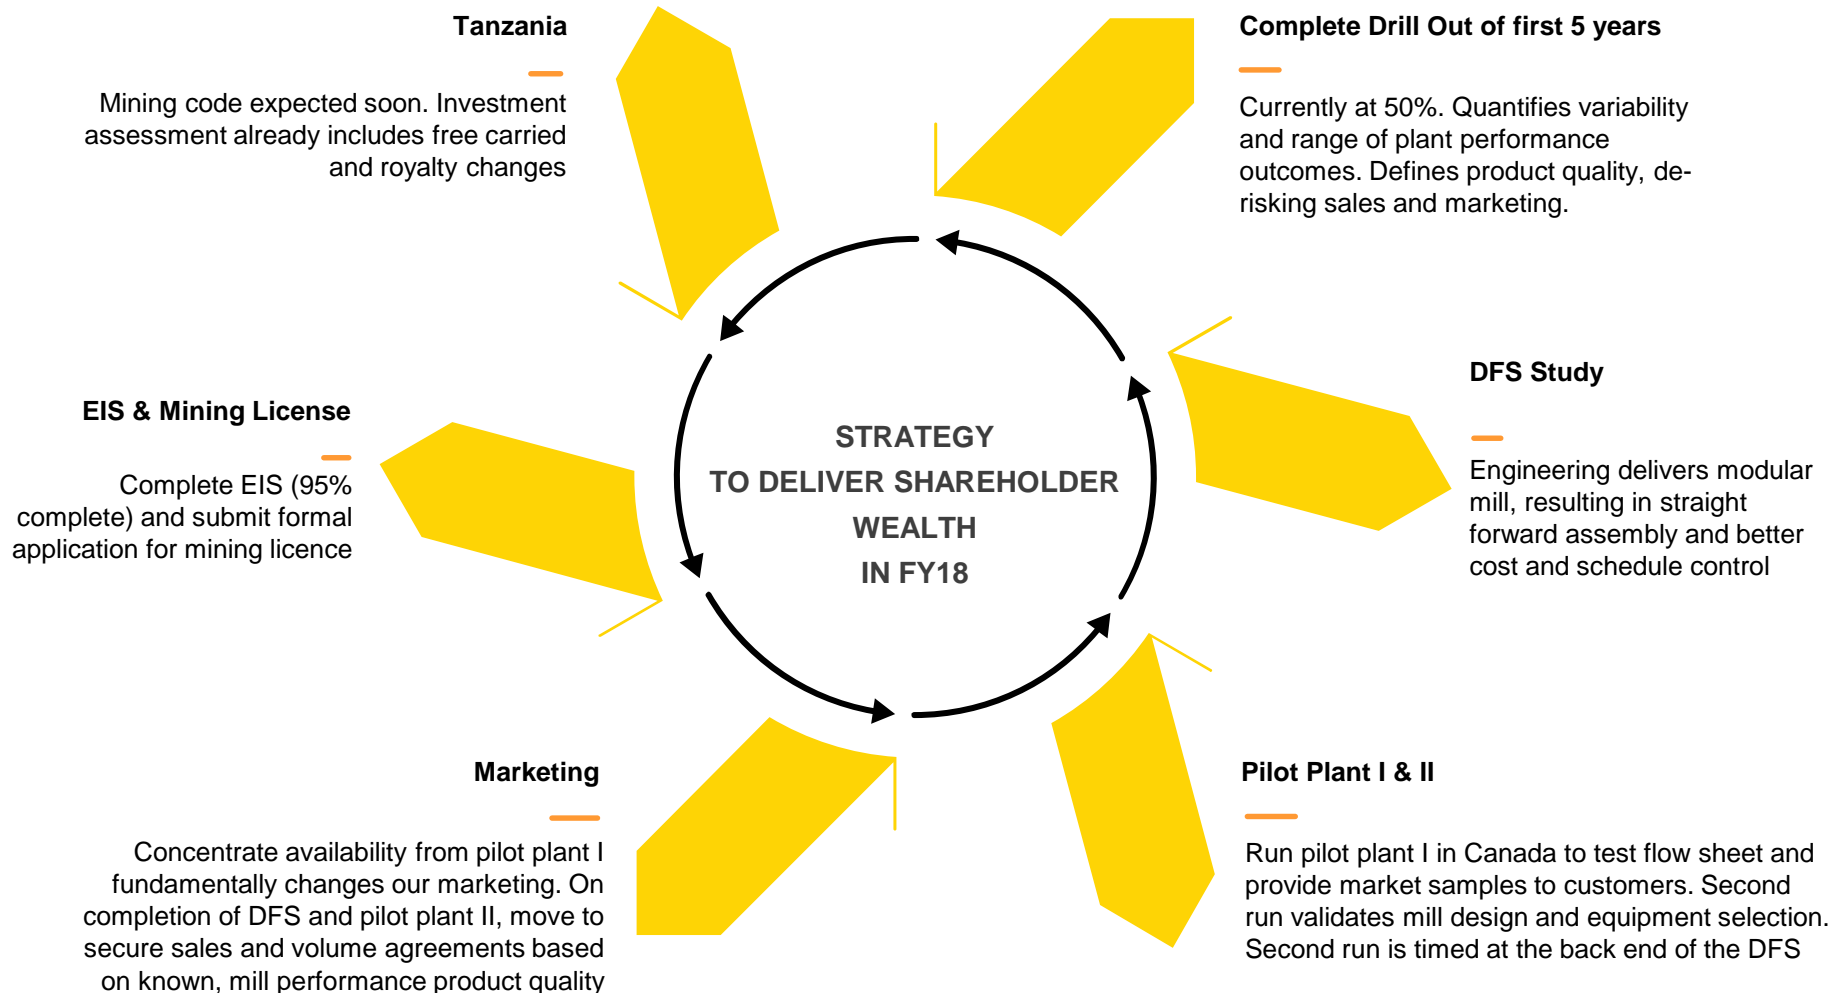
Tanzania

Mining code expected soon. Investment assessment already includes free carried and royalty changes

Complete Drill Out of first 5 years

Currently at 50%. Quantifies variability and range of plant performance outcomes. Defines product quality, de-risking sales and marketing.

EIS & Mining License

Complete EIS (95% complete) and submit formal application for mining licence

STRATEGY
TO DELIVER SHAREHOLDER
WEALTH
IN FY18

DFS Study

Engineering delivers modular mill, resulting in straight forward assembly and better cost and schedule control

Marketing

Concentrate availability from pilot plant I fundamentally changes our marketing. On completion of DFS and pilot plant II, move to secure sales and volume agreements based on known, mill performance product quality

Pilot Plant I & II

Run pilot plant I in Canada to test flow sheet and provide market samples to customers. Second run validates mill design and equipment selection. Second run is timed at the back end of the DFS